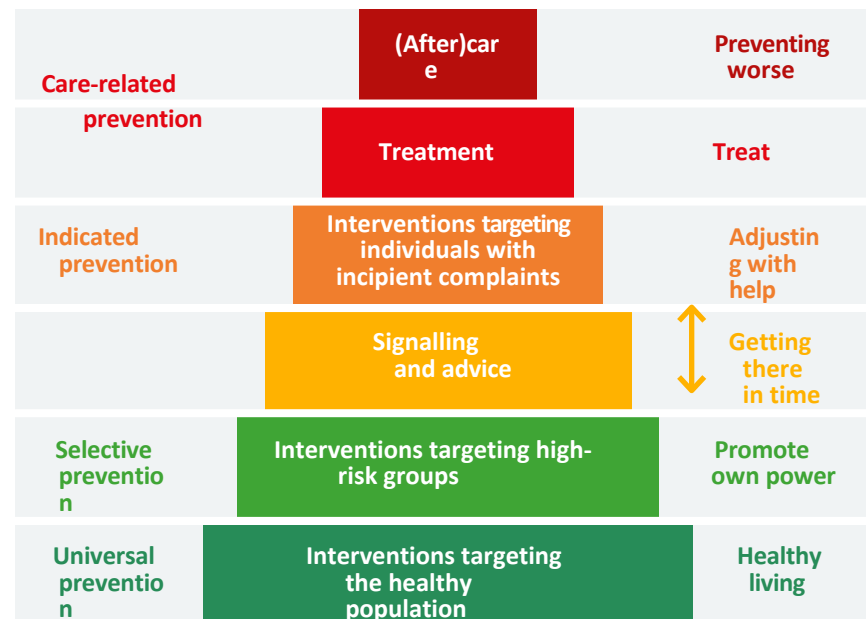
(After)car e

Preventing worse

Care-related prevention

Treatment

Treat

Indicated prevention

Interventions targeting individuals with incipient complaints

Adjustin g with help

Signalling and advice

Getting there in time

Selective preventio n

Interventions targeting high-risk groups

Promote own power

Universal preventio n

Interventions targeting the healthy population

Healthy living